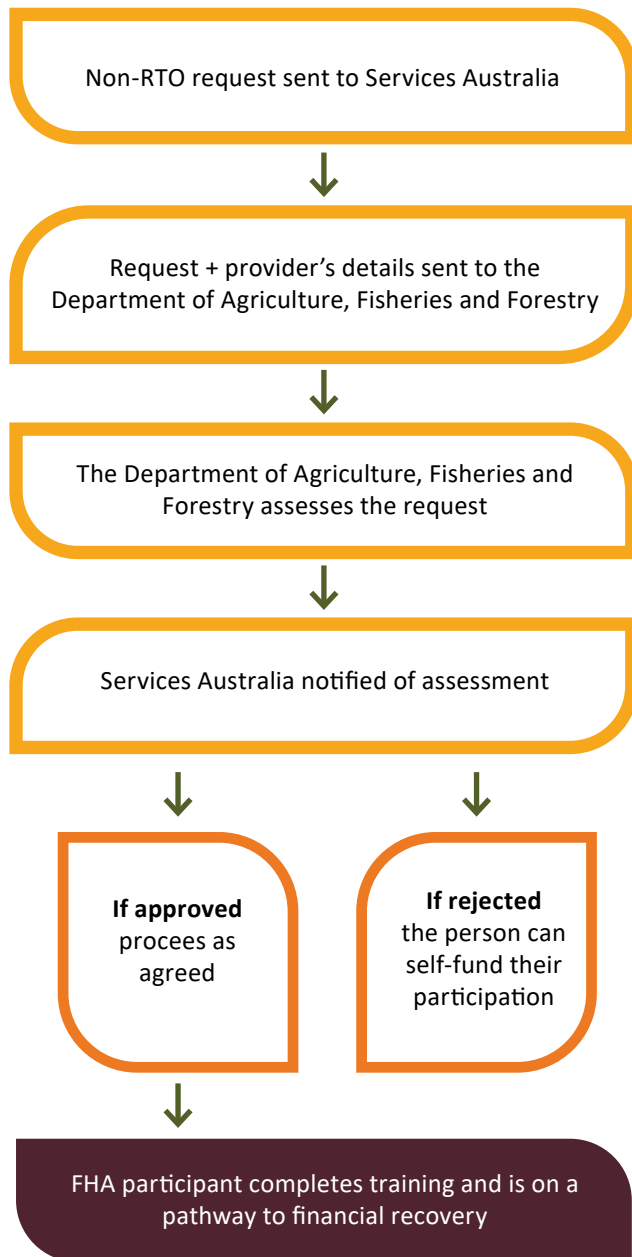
Non-RTO request sent to Services Australia

Request + provider’s details sent to the Department of Agriculture, Fisheries and Forestry

The Department of Agriculture, Fisheries and Forestry assesses the request

Services Australia notified of assessment

**If approved** procees as agreed

**If rejected** the person can self-fund their participation

FHA participant completes training and is on a pathway to financial recovery